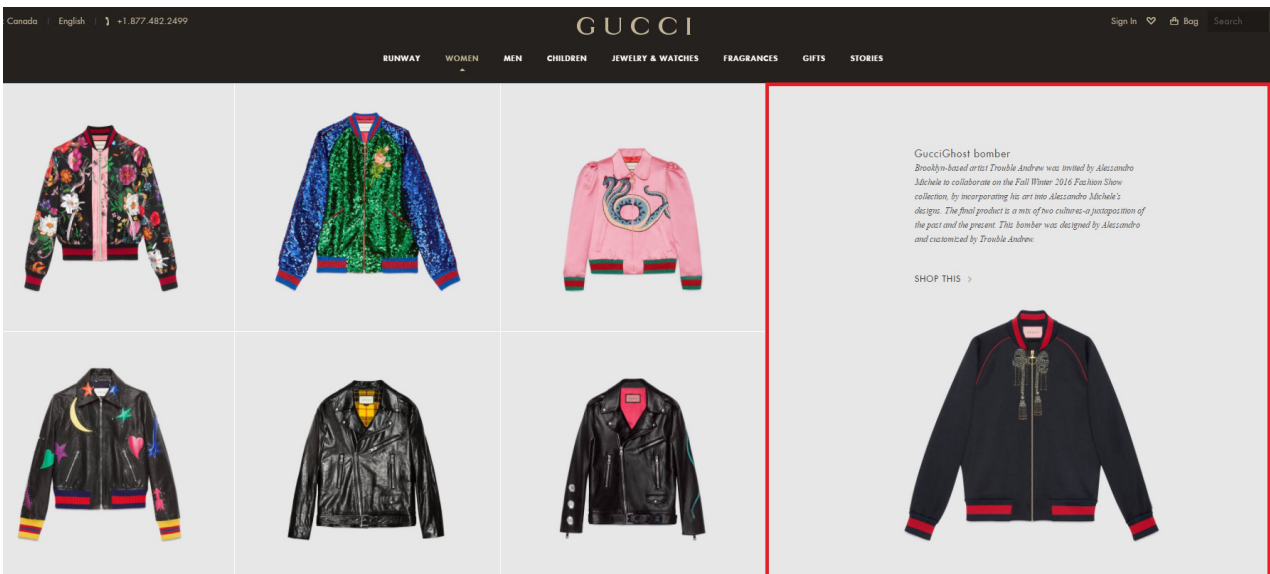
Canada | English | +1.877.482.2499

GUCCI

Sign In Bag Search

RUNWAY WOMEN MEN CHILDREN JEWELRY & WATCHES FRAGRANCES GIFTS STORIES

GucciGhost bomber
Brooklyn-based artist Trouble Andrew was invited by Alessandro Michele to collaborate on the Fall Winter 2016 Fashion Show collection, by incorporating his art into Alessandro Michele's designs. The final product is a mix of two cultures-a juxtaposition of the past and the present. This bomber was designed by Alessandro and customized by Trouble Andrew.

SHOP THIS ›